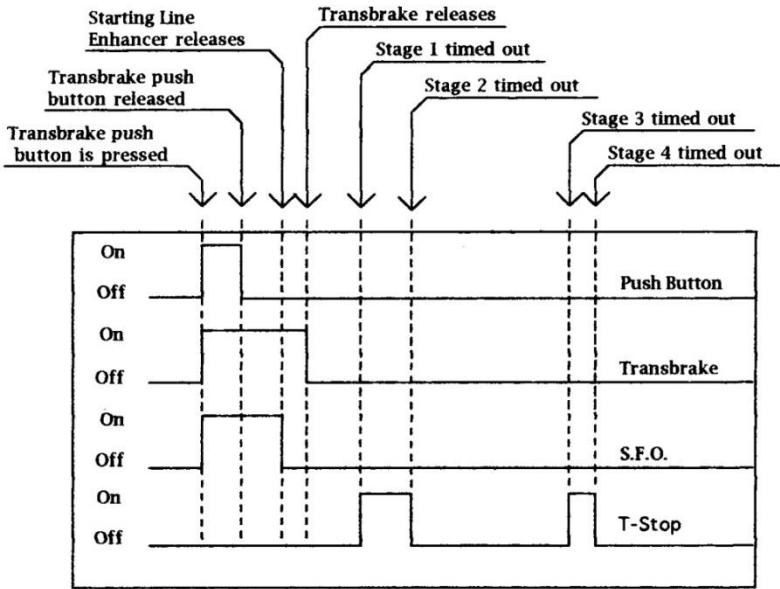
Starting Line Enhancer releases

Transbrake releases

Stage 1 timed out

Stage 2 timed out

Transbrake push button released

Transbrake push button is pressed

Stage 3 timed out

Stage 4 timed out

On
Off
Push Button

On
Off
Transbrake

On
Off
S.F.O.

On
Off
T-Stop